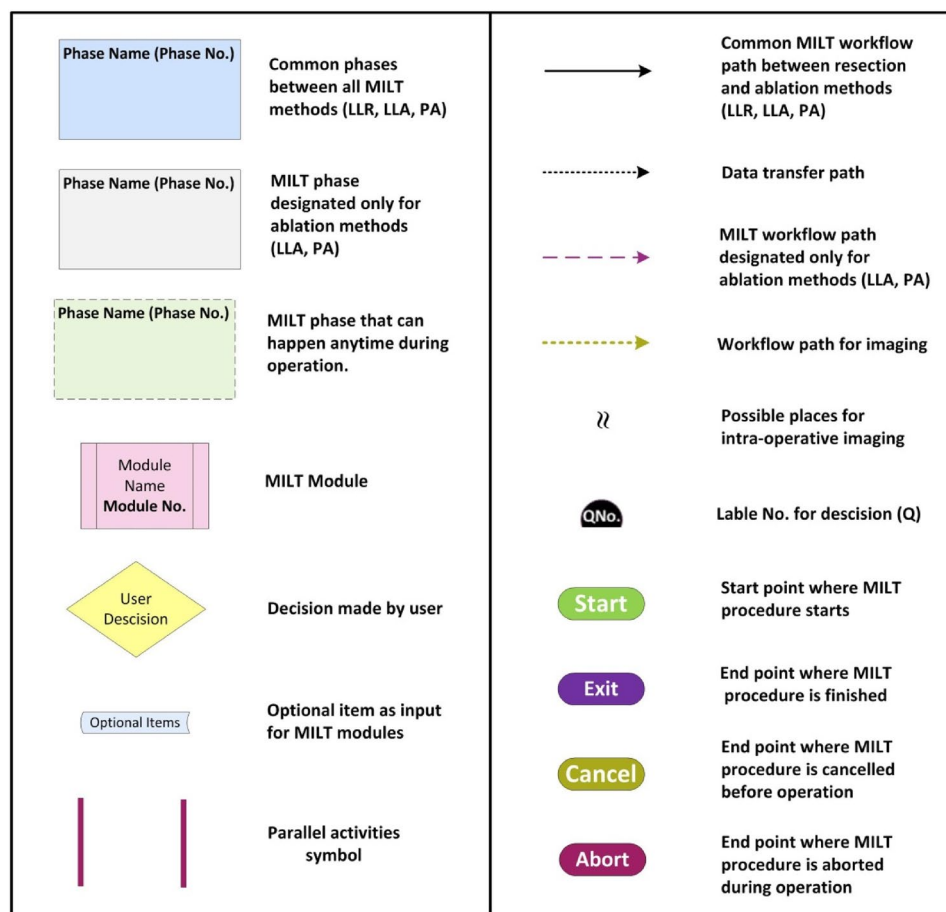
Phase Name (Phase No.)

Common phases between all MILT methods (LLR, LLA, PA)

Phase Name (Phase No.)

MILT phase designated only for ablation methods (LLA, PA)

Phase Name (Phase No.)

MILT phase that can happen anytime during operation.

Module Name Module No.

MILT Module

User Descision

Decision made by user

Optional Items

Optional item as input for MILT modules

Parallel activities symbol

Common MILT workflow path between resection and ablation methods (LLR, LLA, PA)

Data transfer path

MILT workflow path designated only for ablation methods (LLA, PA)

Workflow path for imaging

≈

Possible places for intra-operative imaging

QNo.

Lable No. for descision (Q)

Start

Start point where MILT procedure starts

Exit

End point where MILT procedure is finished

Cancel

End point where MILT procedure is cancelled before operation

Abort

End point where MILT procedure is aborted during operation